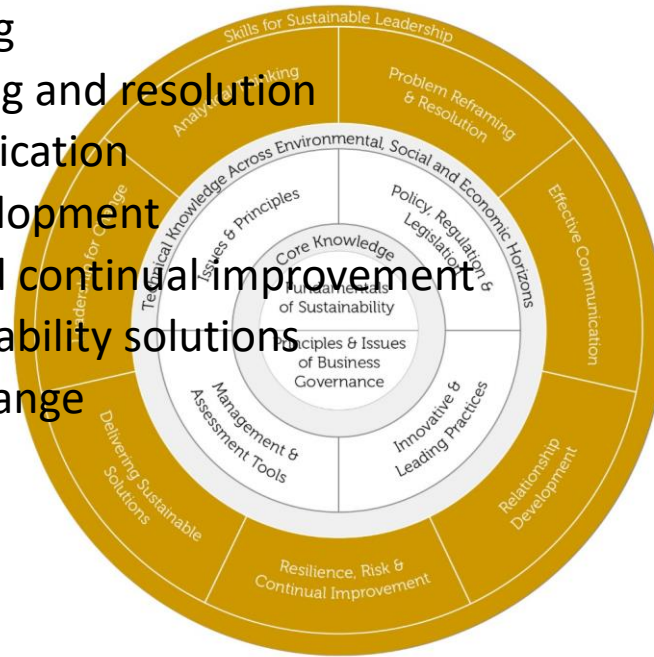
g
g and resolution
ication
lopment
l continual improvement
ability solutions
ange

Skills for Sustainable Leadership
Analytical Thinking
Problem Reframing & Resolution
Effective Communication
Relationship Development
Resilience, Risk & Continual Improvement
Delivering Sustainable Solutions
Leadership for Change

Technical Knowledge Across Environmental, Social and Economic Horizons
Issues & Principles
Policy, Regulation & Legislation
Innovative & Leading Practices
Management & Assessment Tools

Core Knowledge
Fundamentals of Sustainability
Principles & Issues of Business Governance